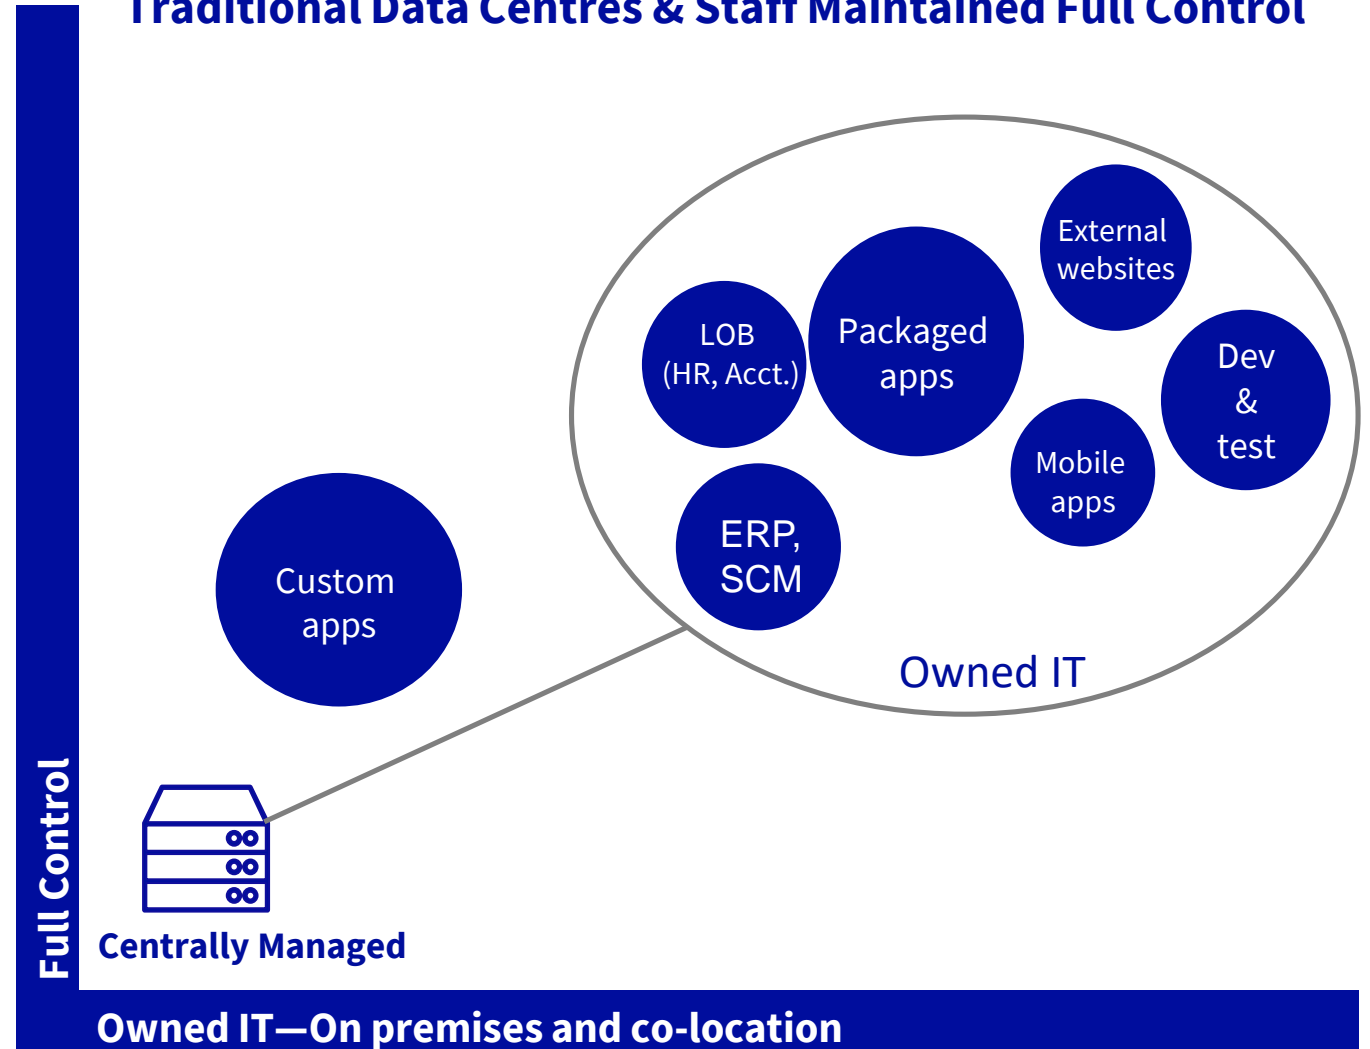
Traditional Data Centres & Staff Maintained Full Control

External websites

Packaged apps

LOB (HR, Acct.)

Dev & test

Mobile apps

ERP, SCM

Custom apps

Owned IT

Full Control

Centrally Managed

Owned IT—On premises and co-location